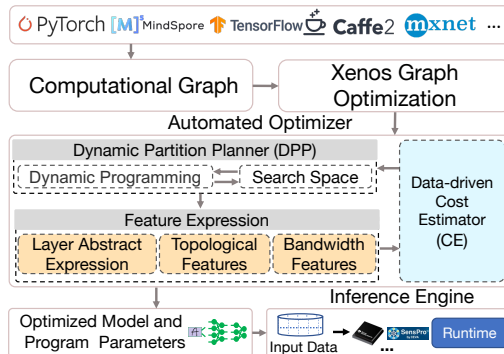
PyTorch [M]ˢ MindSpore TensorFlow Caffe2 mxnet

Computational Graph

Xenos Graph Optimization

Automated Optimizer

Dynamic Partition Planner (DPP)

Dynamic Programming

Search Space

Data-driven Cost Estimator (CE)

Feature Expression

Layer Abstract Expression

Topological Features

Bandwidth Features

Inference Engine

Optimized Model and Program Parameters

Input Data

SensPro

...

Runtime